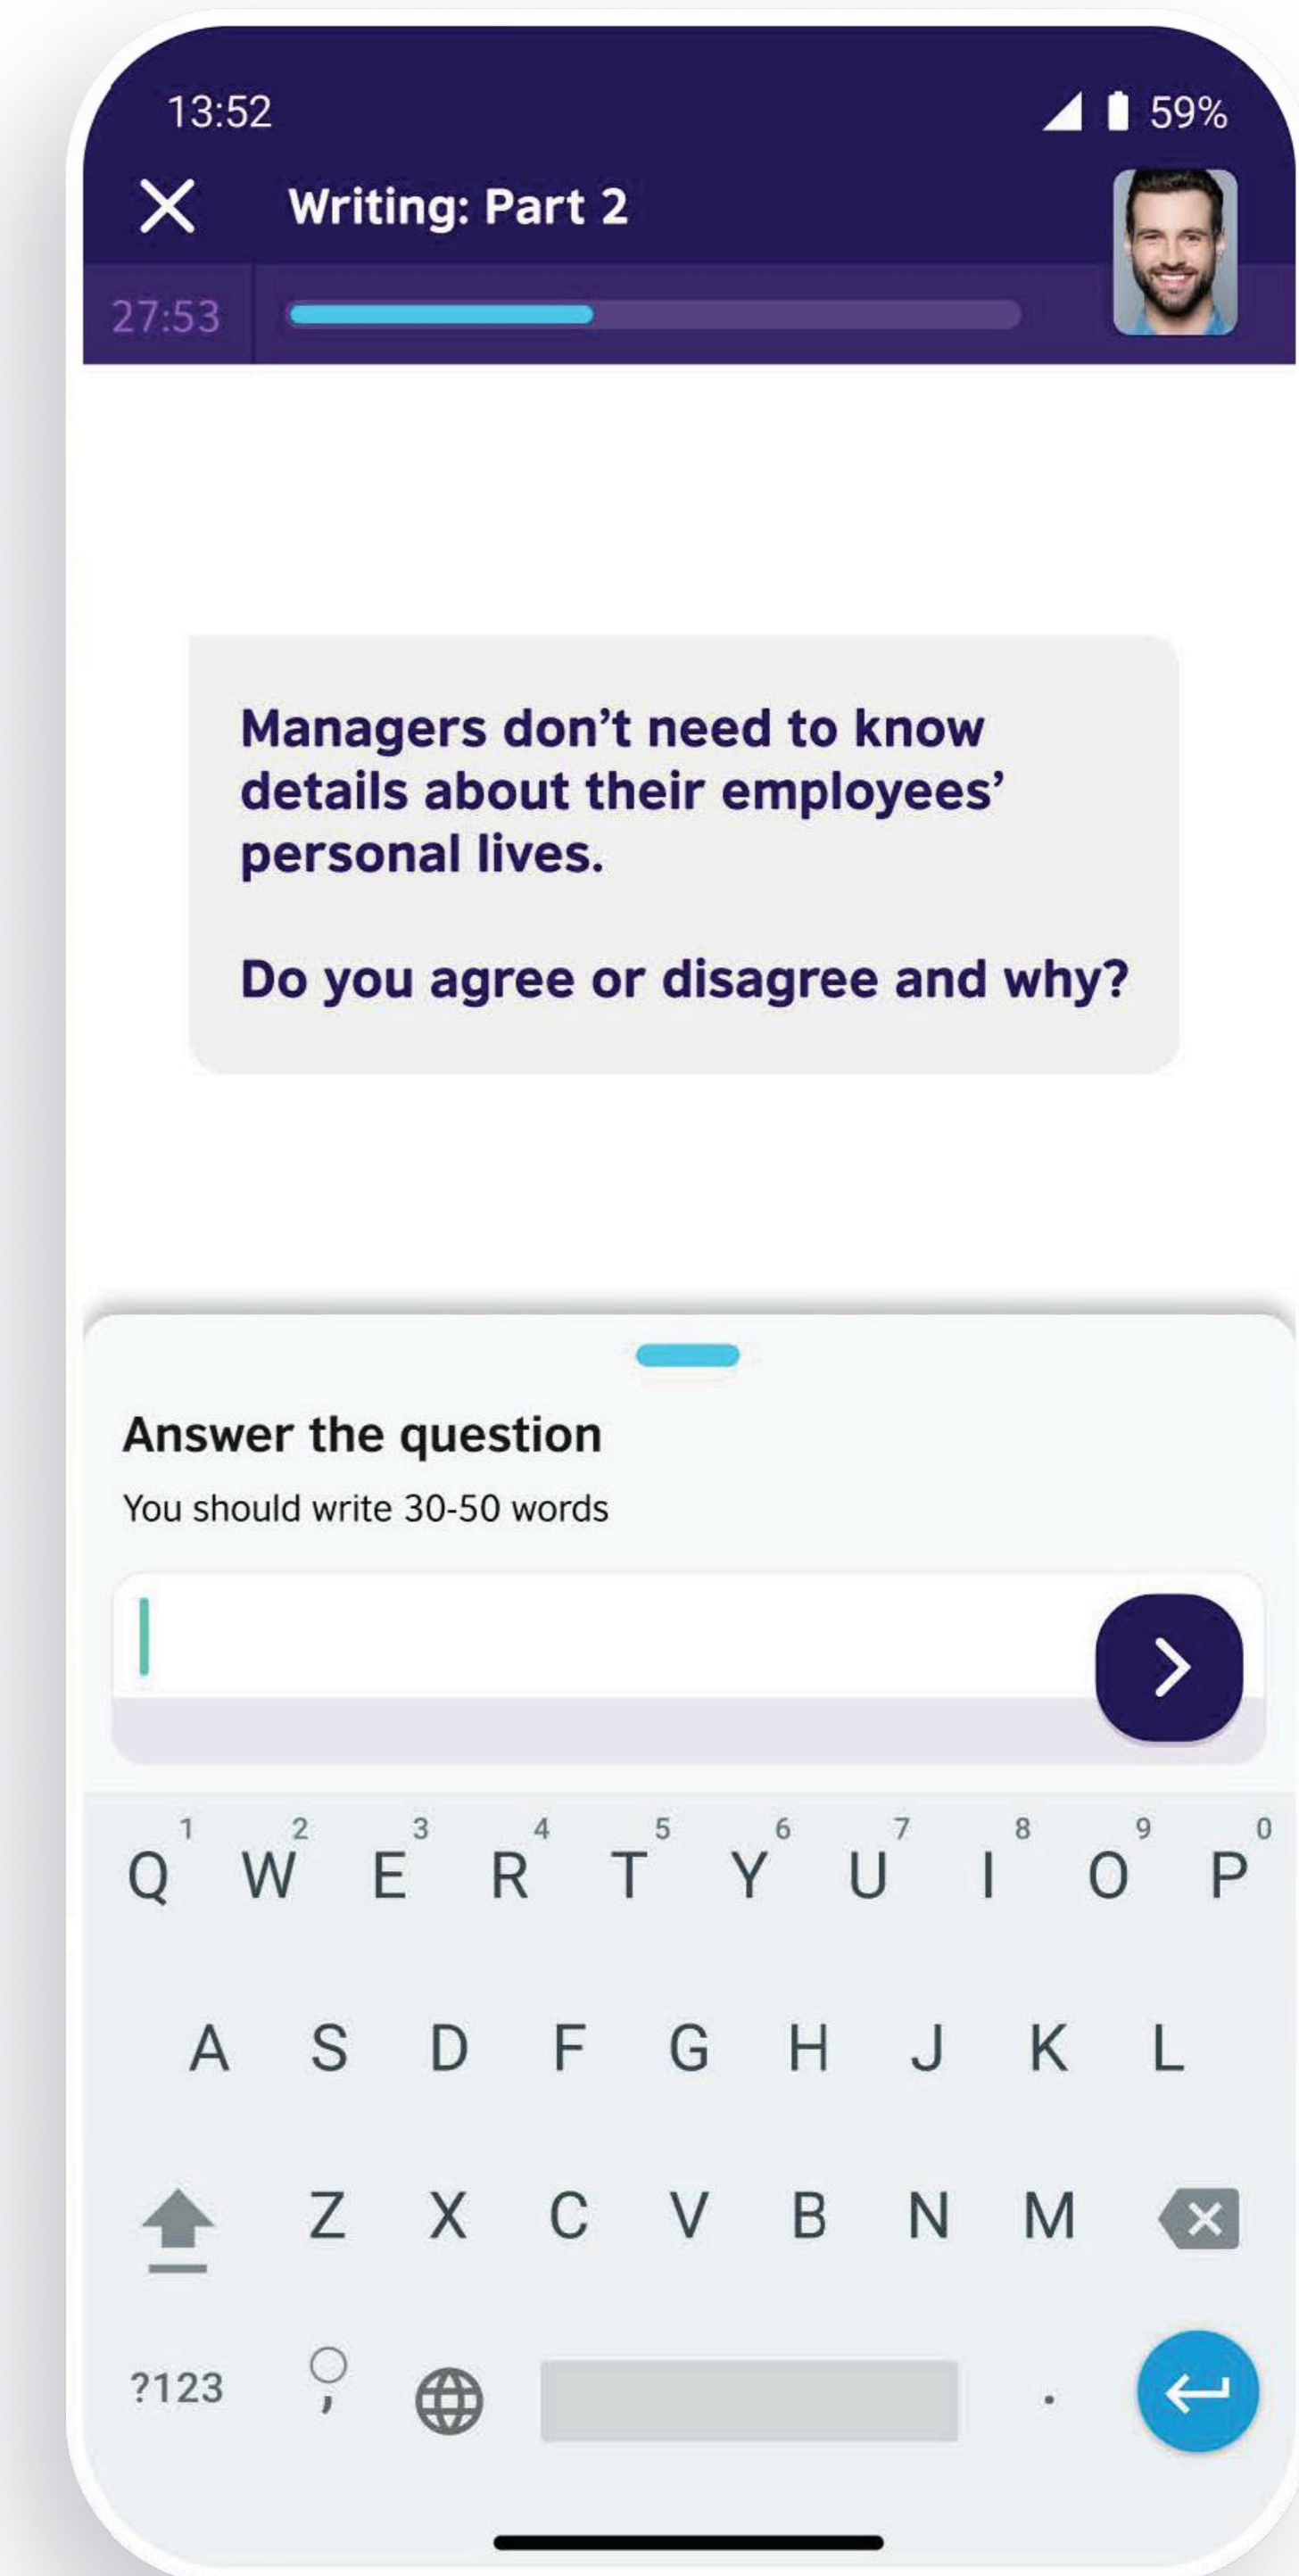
13:52

59%

Writing: Part 2

27:53

Managers don’t need to know details about their employees’ personal lives.

Do you agree or disagree and why?

Answer the question

You should write 30-50 words

1 2 3 4 5 6 7 8 9 0
Q W E R T Y U I O P
A S D F G H J K L
Z X C V B N M
?123 , .